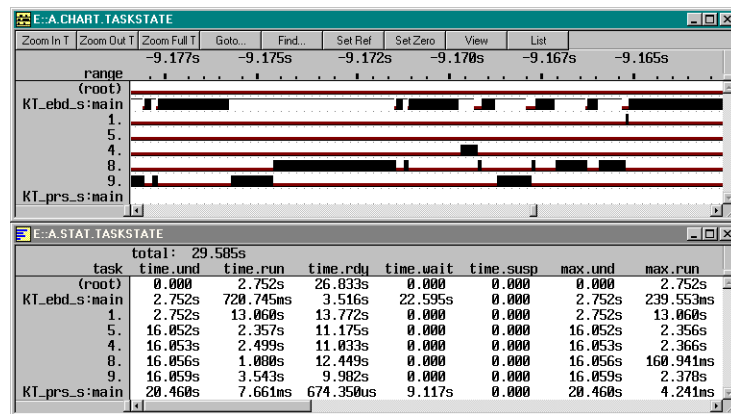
E::A.CHART.TASKSTATE

Zoom In T | Zoom Out T | Zoom Full T | Goto... | Find... | Set Ref | Set Zero | View | List

-9.177s -9.175s -9.172s -9.170s -9.167s -9.165s

range
(root)
KT_ebd_s:main
1.
5.
4.
8.
9.
KT_prs_s:main

E::A.STAT.TASKSTATE

total: 29.585s

| task | time.und | time.run | time.rdy | time.wait | time.susp | max.und | max.run |
|---|---|---|---|---|---|---|---|
| (root) | 0.000 | 2.752s | 26.833s | 0.000 | 0.000 | 0.000 | 2.752s |
| KT_ebd_s:main | 2.752s | 720.745ms | 3.516s | 22.595s | 0.000 | 2.752s | 239.553ms |
| 1. | 2.752s | 13.060s | 13.772s | 0.000 | 0.000 | 2.752s | 13.060s |
| 5. | 16.052s | 2.357s | 11.175s | 0.000 | 0.000 | 16.052s | 2.356s |
| 4. | 16.053s | 2.499s | 11.033s | 0.000 | 0.000 | 16.053s | 2.366s |
| 8. | 16.056s | 1.080s | 12.449s | 0.000 | 0.000 | 16.056s | 160.941ms |
| 9. | 16.059s | 3.543s | 9.982s | 0.000 | 0.000 | 16.059s | 2.378s |
| KT_prs_s:main | 20.460s | 7.661ms | 674.350us | 9.117s | 0.000 | 20.460s | 4.241ms |